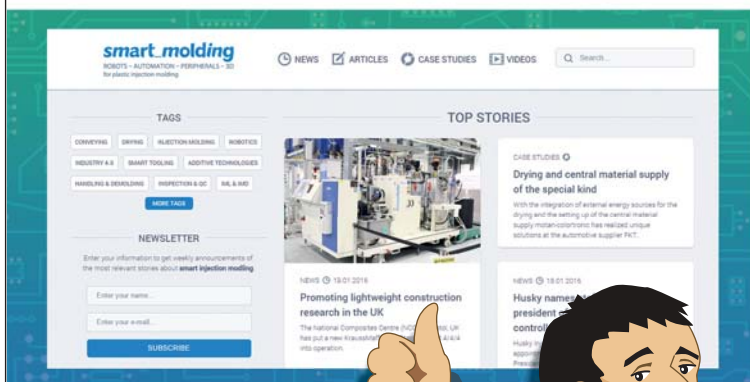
smart_molding
ROBOTS – AUTOMATION – PERIPHERALS – 3D
for plastic injection molding

NEWS ARTICLES CASE STUDIES VIDEOS

Search...

TAGS

CONVEYING DRYING INJECTION MOLDING ROBOTICS
INDUSTRY 4.0 SMART TOOLING ADDITIVE TECHNOLOGIES
HANDLING & DEMOLDING INSPECTION & QC IML & IMD

MORE TAGS

NEWSLETTER

Enter your information to get weekly announcements of the most relevant stories about smart injection molding

Enter your name...

Enter your e-mail...

SUBSCRIBE

TOP STORIES

NEWS 18.01.2016

Promoting lightweight construction research in the UK

The National Composites Centre (NC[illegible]) UK has put a new Krauss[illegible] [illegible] into operation.

CASE STUDIES

Drying and central material supply of the special kind

With the integration of external energy sources for the drying and the setting up of the central material supply motan-colortronic has realized unique solutions at the automotive supplier FKT.

NEWS 18.01.2016

Husky names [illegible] president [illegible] control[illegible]

Husky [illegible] appo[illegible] Presi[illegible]